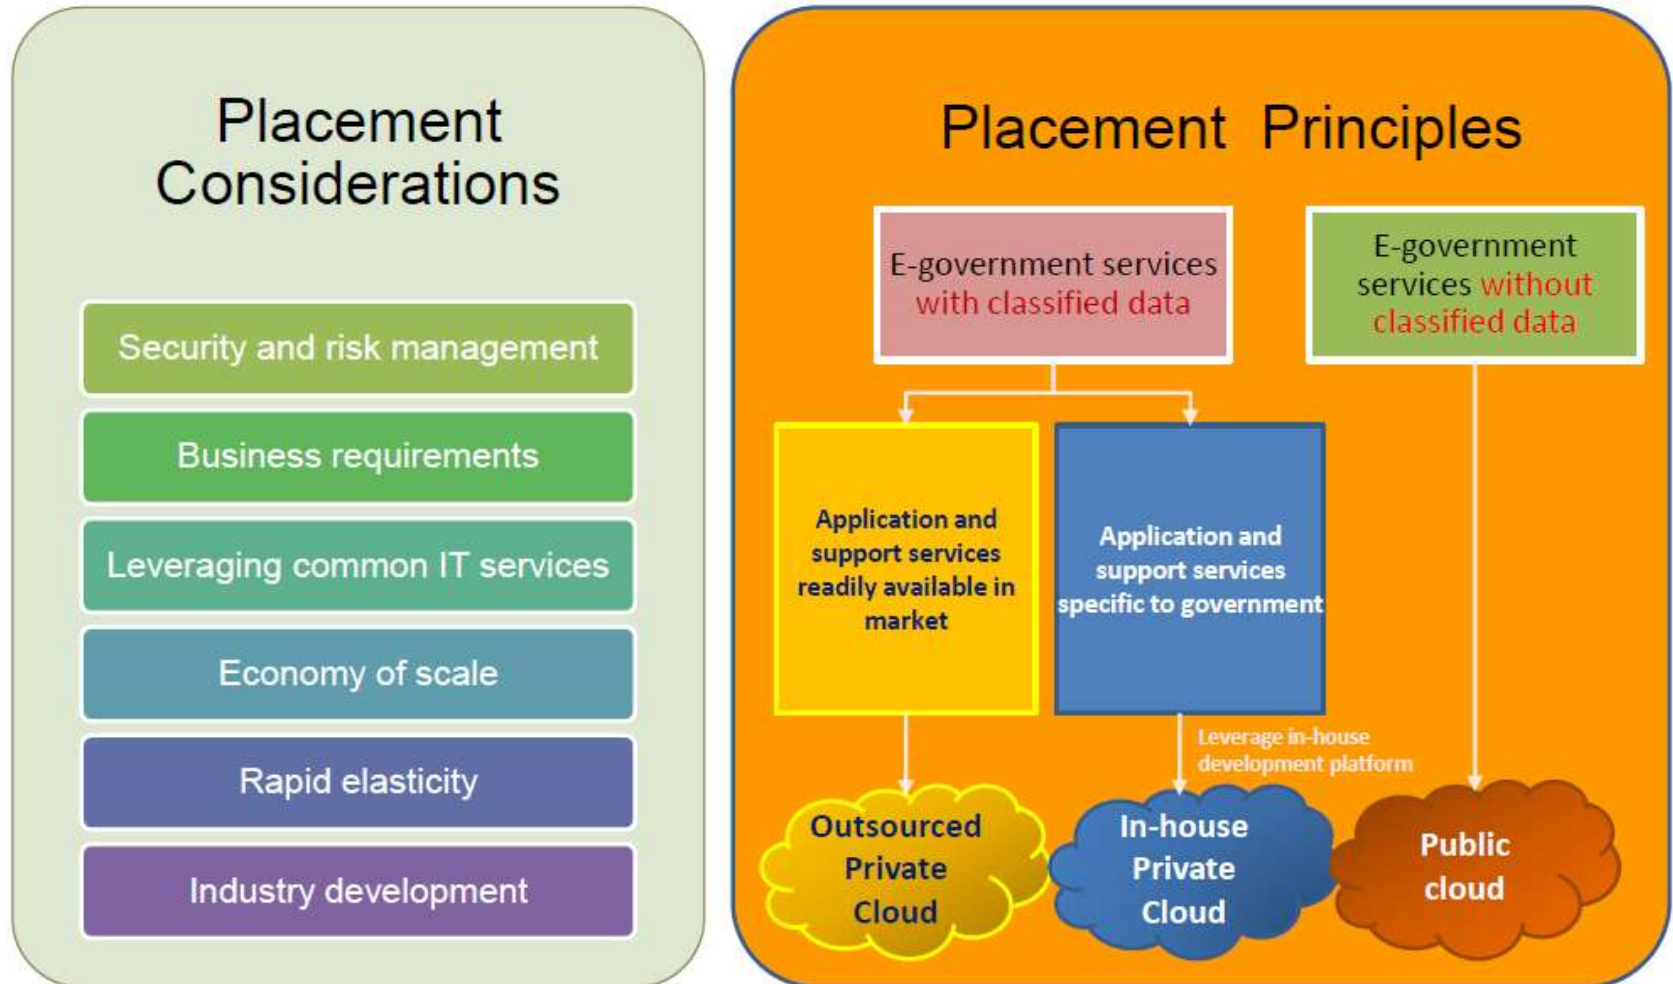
Placement Considerations

Security and risk management

Business requirements

Leveraging common IT services

Economy of scale

Rapid elasticity

Industry development

Placement Principles

E-government services with classified data

E-government services without classified data

Application and support services readily available in market

Application and support services specific to government

Leverage in-house development platform

Outsourced Private Cloud

In-house Private Cloud

Public cloud